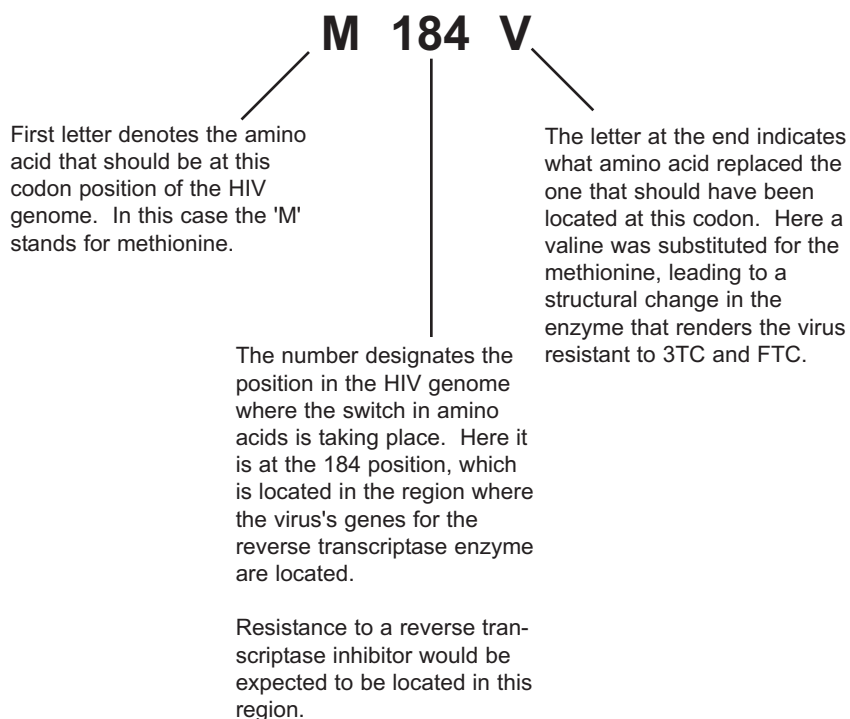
M 184 V

First letter denotes the amino acid that should be at this codon position of the HIV genome. In this case the 'M' stands for methionine.

The letter at the end indicates what amino acid replaced the one that should have been located at this codon. Here a valine was substituted for the methionine, leading to a structural change in the enzyme that renders the virus resistant to 3TC and FTC.

The number designates the position in the HIV genome where the switch in amino acids is taking place. Here it is at the 184 position, which is located in the region where the virus's genes for the reverse transcriptase enzyme are located.

Resistance to a reverse transcriptase inhibitor would be expected to be located in this region.